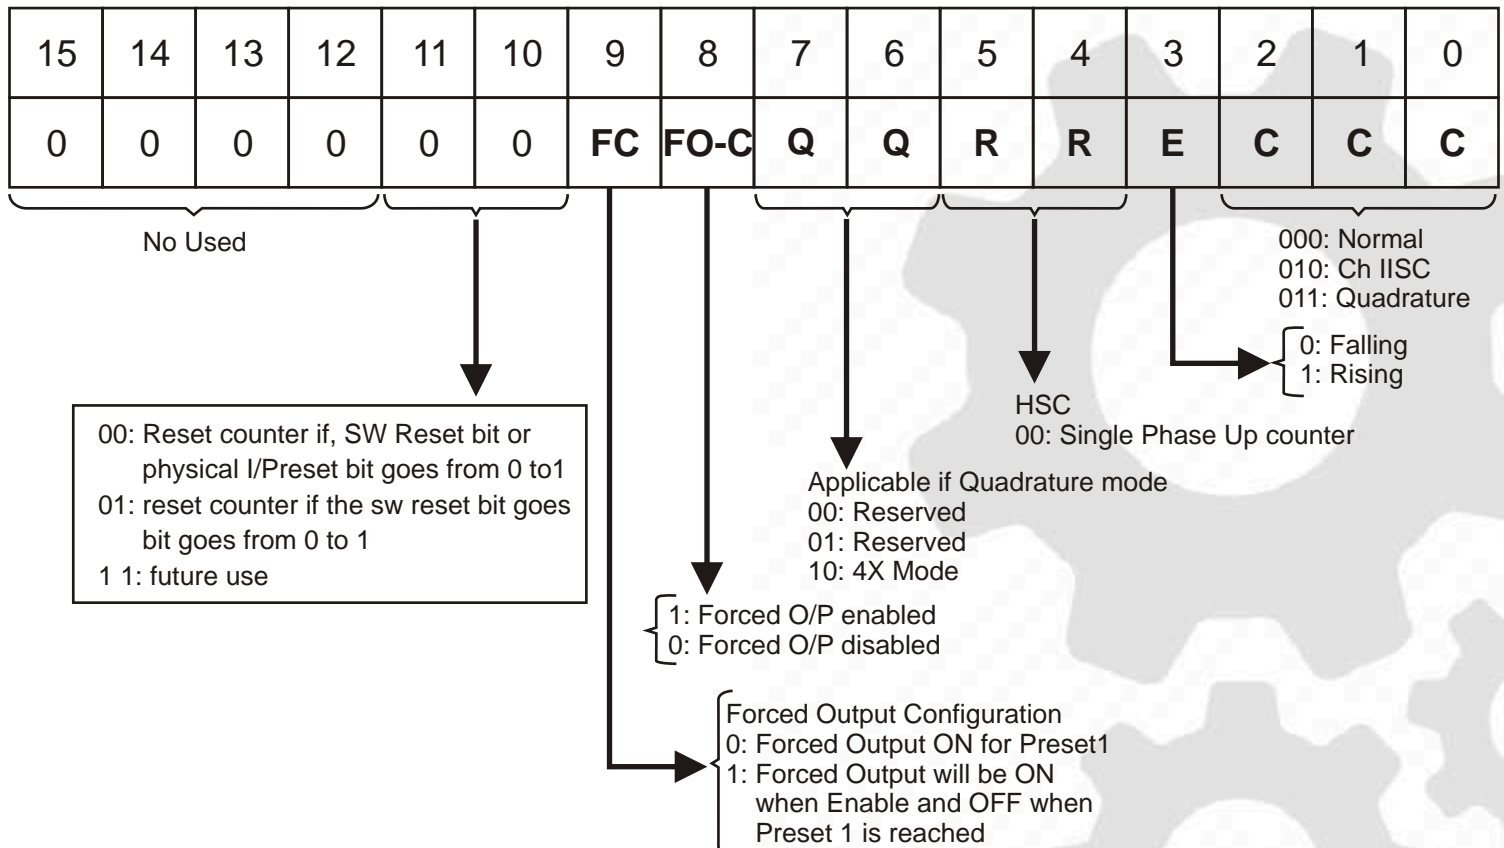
| 15 | 14 | 13 | 12 | 11 | 10 | 9 | 8 | 7 | 6 | 5 | 4 | 3 | 2 | 1 | 0 |
|---|---|---|---|---|---|---|---|---|---|---|---|---|---|---|---|
| 0 | 0 | 0 | 0 | 0 | 0 | FC | FO-C | Q | Q | R | R | E | C | C | C |

No Used

000: Normal
010: Ch IISC
011: Quadrature

0: Falling
1: Rising

HSC
00: Single Phase Up counter

00: Reset counter if, SW Reset bit or physical I/Preset bit goes from 0 to1
01: reset counter if the sw reset bit goes bit goes from 0 to 1
1 1: future use

Applicable if Quadrature mode
00: Reserved
01: Reserved
10: 4X Mode

1: Forced O/P enabled
0: Forced O/P disabled

Forced Output Configuration
0: Forced Output ON for Preset1
1: Forced Output will be ON when Enable and OFF when Preset 1 is reached